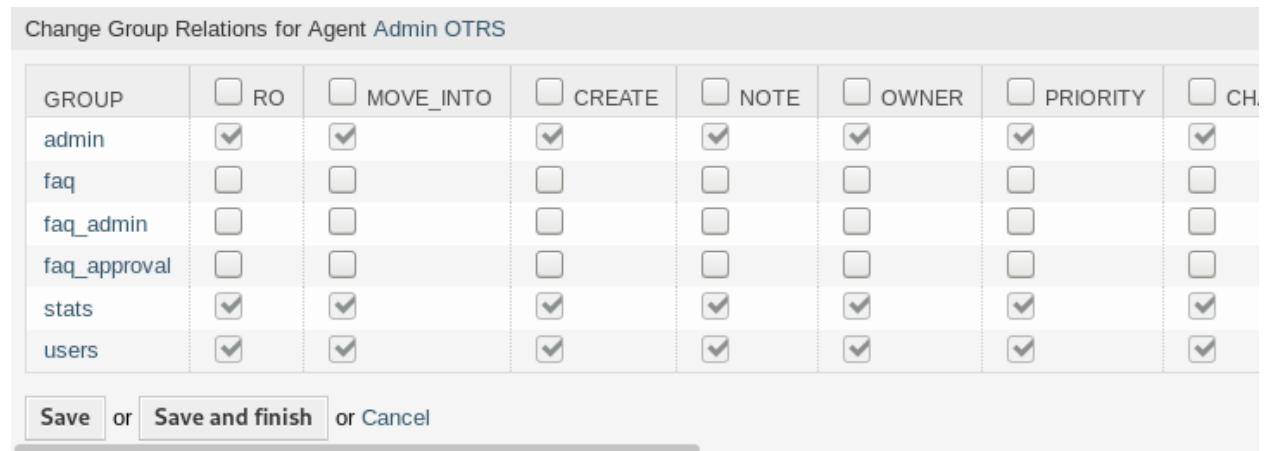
Change Group Relations for Agent Admin OTRS

| GROUP | ☐ RO | ☐ MOVE_INTO | ☐ CREATE | ☐ NOTE | ☐ OWNER | ☐ PRIORITY | ☐ CH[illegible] |
|---|---|---|---|---|---|---|---|
| admin | ☑ | ☑ | ☑ | ☑ | ☑ | ☑ | ☑ |
| faq | ☐ | ☐ | ☐ | ☐ | ☐ | ☐ | ☐ |
| faq_admin | ☐ | ☐ | ☐ | ☐ | ☐ | ☐ | ☐ |
| faq_approval | ☐ | ☐ | ☐ | ☐ | ☐ | ☐ | ☐ |
| stats | ☑ | ☑ | ☑ | ☑ | ☑ | ☑ | ☑ |
| users | ☑ | ☑ | ☑ | ☑ | ☑ | ☑ | ☑ |

Save or Save and finish or Cancel